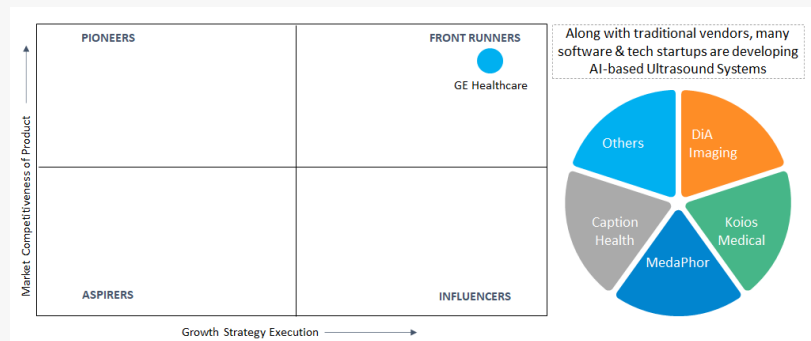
PIONEERS

FRONT RUNNERS

GE Healthcare

ASPIRERS

INFLUENCERS

Market Competitiveness of Product

Growth Strategy Execution

Along with traditional vendors, many software & tech startups are developing AI-based Ultrasound Systems

Others

DiA Imaging

Caption Health

Koios Medical

MedaPhor